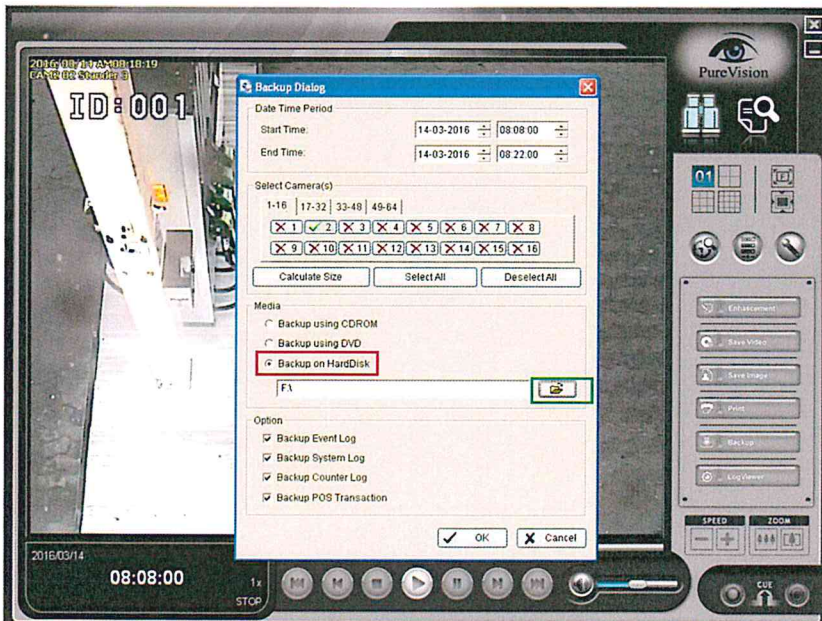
2016/03/14 AM 08:18:19
CAM 02 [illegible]

ID: 001

Backup Dialog

Date Time Period

Start Time: 14-03-2016 08:08:00

End Time: 14-03-2016 08:22:00

Select Camera(s)

1-16 17-32 33-48 49-64

1 2 3 4 5 6 7 8

9 10 11 12 13 14 15 16

Calculate Size Select All Deselect All

Media

Backup using CDROM

Backup using DVD

Backup on HardDisk

F:\

Option

Backup Event Log

Backup System Log

Backup Counter Log

Backup POS Transaction

OK Cancel

PureVision

01

Enhancement

Save Video

Save Image

Print

Backup

Log Viewer

SPEED ZOOM

2016/03/14

08:08:00

1x

STOP

CUE